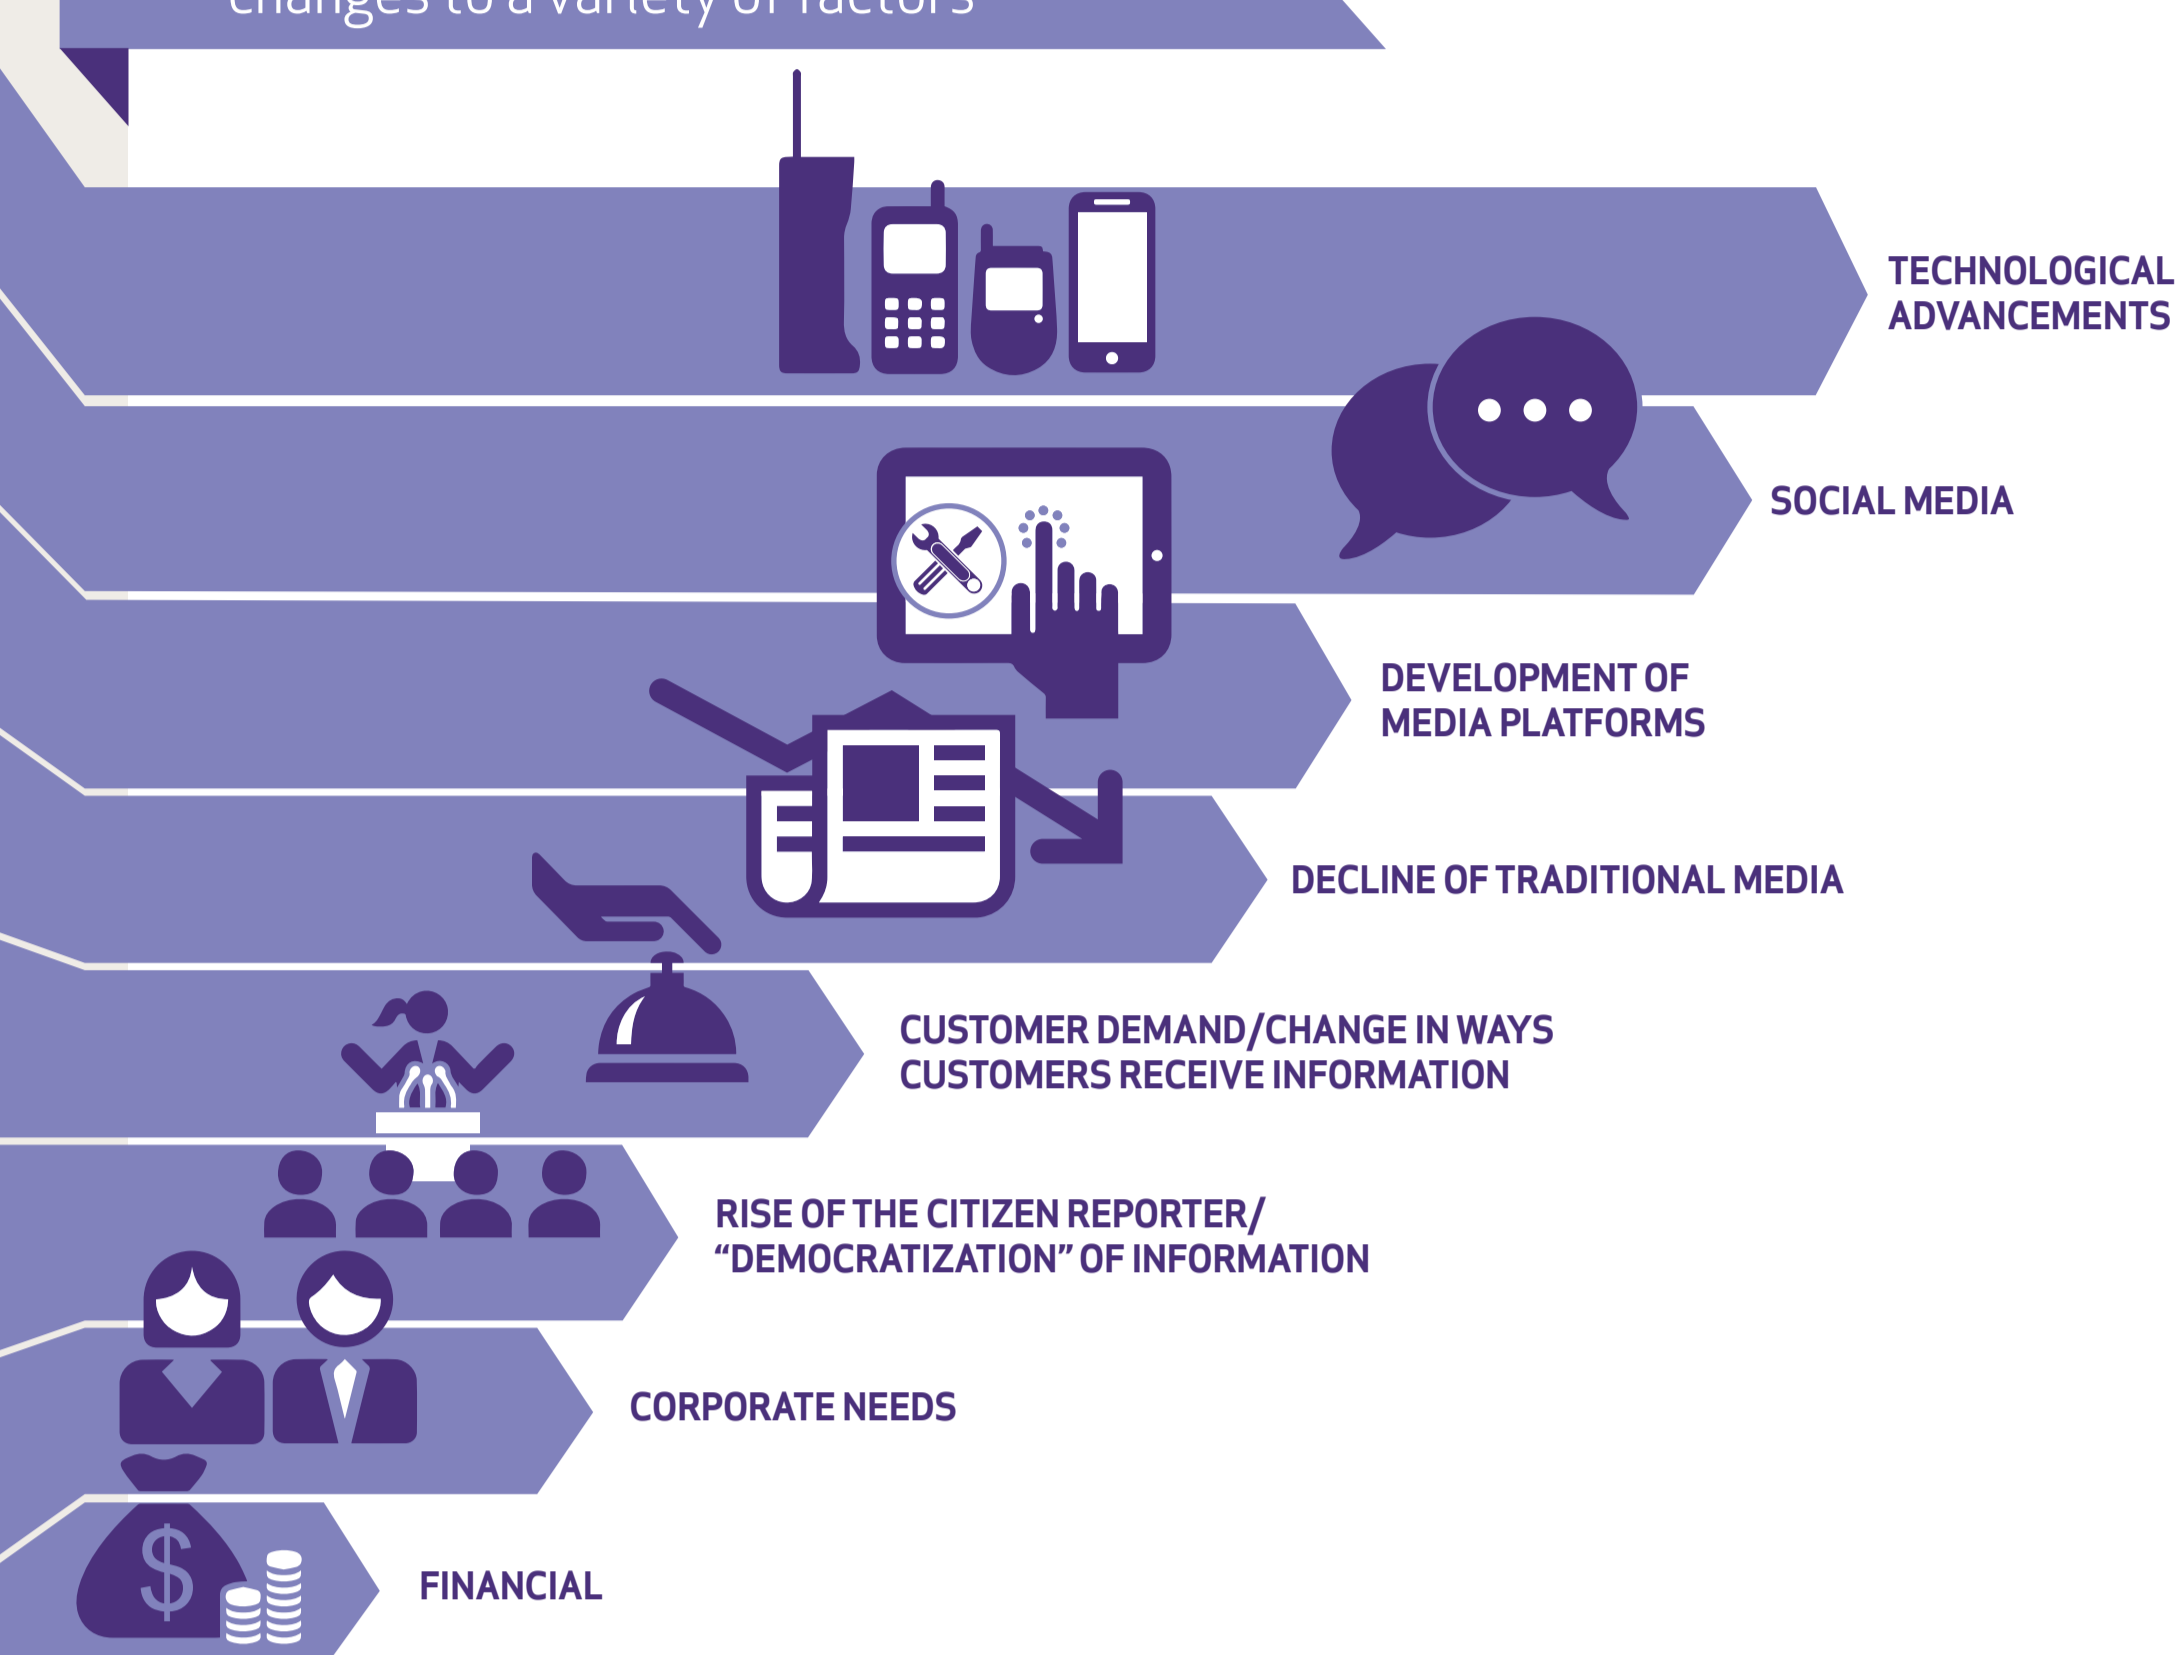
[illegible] changes to a variety of factors

TECHNOLOGICAL ADVANCEMENTS

SOCIAL MEDIA

DEVELOPMENT OF MEDIA PLATFORMS

DECLINE OF TRADITIONAL MEDIA

CUSTOMER DEMAND/CHANGE IN WAYS CUSTOMERS RECEIVE INFORMATION

RISE OF THE CITIZEN REPORTER/ “DEMOCRATIZATION” OF INFORMATION

CORPORATE NEEDS

FINANCIAL